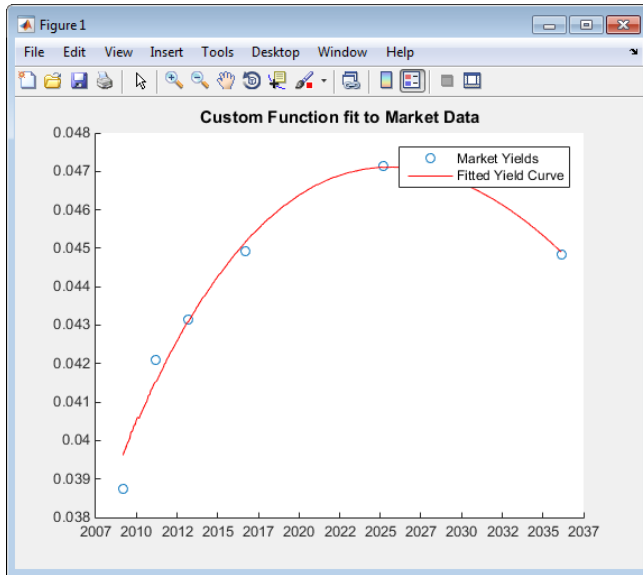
Figure 1

File Edit View Insert Tools Desktop Window Help

Custom Function fit to Market Data

Market Yields
Fitted Yield Curve

0.048
0.047
0.046
0.045
0.044
0.043
0.042
0.041
0.04
0.039
0.038

2007 2010 2012 2015 2017 2020 2022 2025 2027 2030 2032 2035 2037